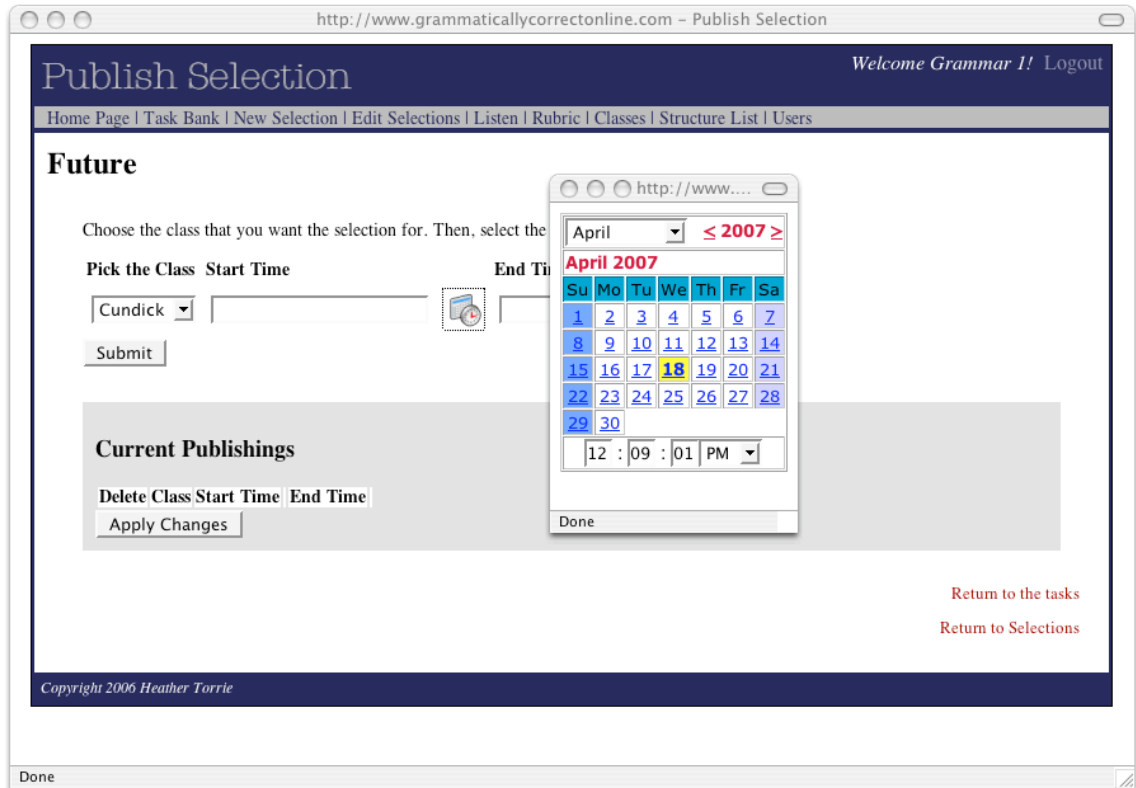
http://www.grammaticallycorrectonline.com - Publish Selection

Publish Selection

Welcome Grammar 1! Logout

Home Page | Task Bank | New Selection | Edit Selections | Listen | Rubric | Classes | Structure List | Users

Future

Choose the class that you want the selection for. Then, select the

Pick the Class Start Time End Ti

Cundick

Submit

Current Publishings

| Delete | Class | Start Time | End Time |
|---|---|---|---|

Apply Changes

Return to the tasks

Return to Selections

Copyright 2006 Heather Torrie

http://www....

April ≤ 2007 ≥

April 2007

| Su | Mo | Tu | We | Th | Fr | Sa |
|---|---|---|---|---|---|---|
| 1 | 2 | 3 | 4 | 5 | 6 | 7 |
| 8 | 9 | 10 | 11 | 12 | 13 | 14 |
| 15 | 16 | 17 | 18 | 19 | 20 | 21 |
| 22 | 23 | 24 | 25 | 26 | 27 | 28 |
| 29 | 30 | | | | | |

12 : 09 : 01 PM

Done

Done